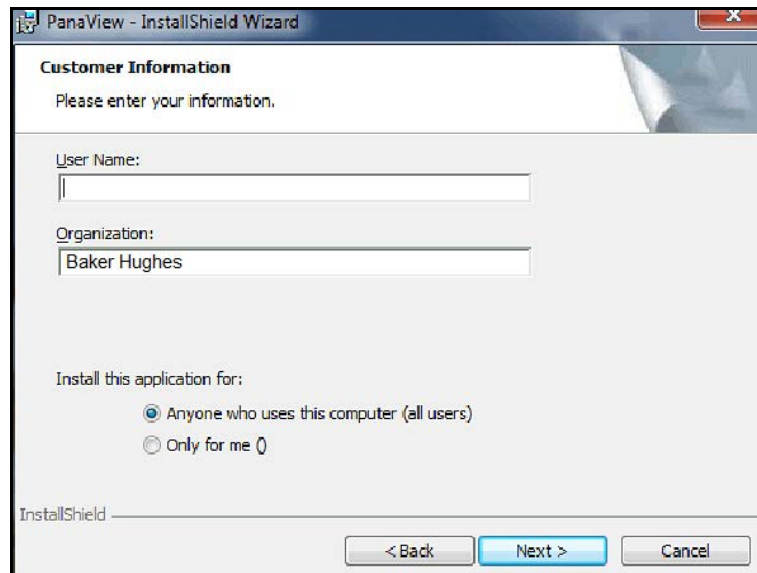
PanaView - InstallShield Wizard

Customer Information

Please enter your information.

User Name:

Organization:

Baker Hughes

Install this application for:

Anyone who uses this computer (all users)

Only for me ()

InstallShield

< Back

Next >

Cancel